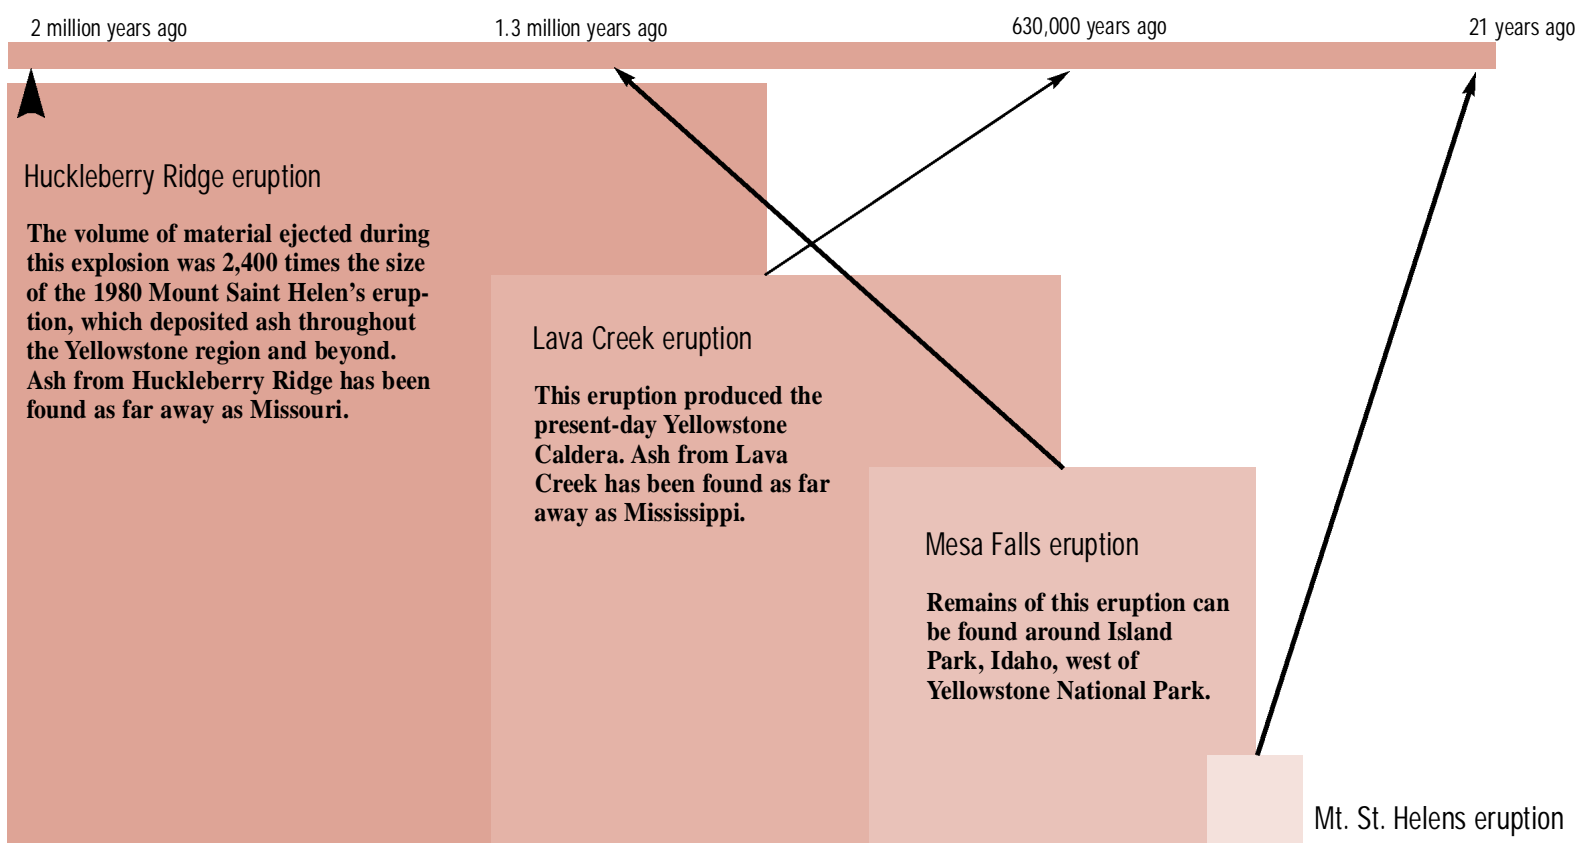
2 million years ago

1.3 million years ago

630,000 years ago

21 years ago

Huckleberry Ridge eruption

The volume of material ejected during this explosion was 2,400 times the size of the 1980 Mount Saint Helen's eruption, which deposited ash throughout the Yellowstone region and beyond. Ash from Huckleberry Ridge has been found as far away as Missouri.

Lava Creek eruption

This eruption produced the present-day Yellowstone Caldera. Ash from Lava Creek has been found as far away as Mississippi.

Mesa Falls eruption

Remains of this eruption can be found around Island Park, Idaho, west of Yellowstone National Park.

Mt. St. Helens eruption